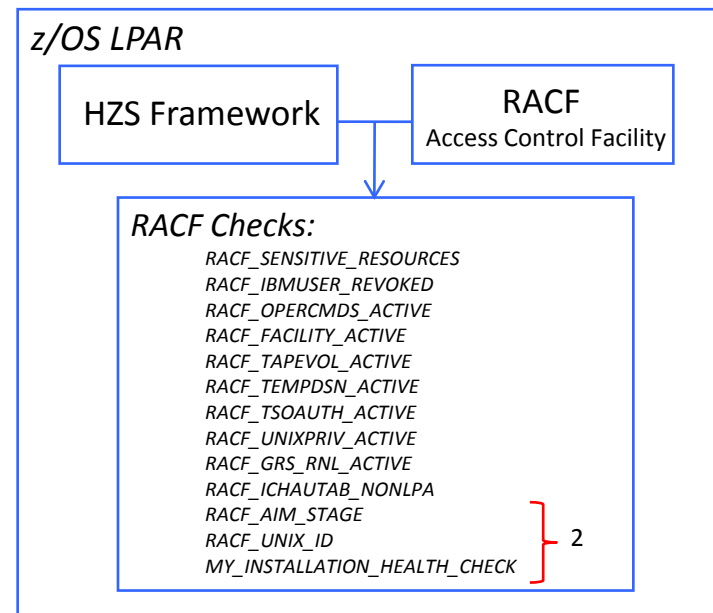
z/OS LPAR

HZS Framework

RACF
Access Control Facility

RACF Checks:
RACF_SENSITIVE_RESOURCES
RACF_IBMUSER_REVOKED
RACF_OPERCMDS_ACTIVE
RACF_FACILITY_ACTIVE
RACF_TAPEVOL_ACTIVE
RACF_TEMPDSN_ACTIVE
RACF_TSOAUTH_ACTIVE
RACF_UNIXPRIV_ACTIVE
RACF_GRS_RNL_ACTIVE
RACF_ICHAUTAB_NONLPA
RACF_AIM_STAGE
RACF_UNIX_ID
MY_INSTALLATION_HEALTH_CHECK

2